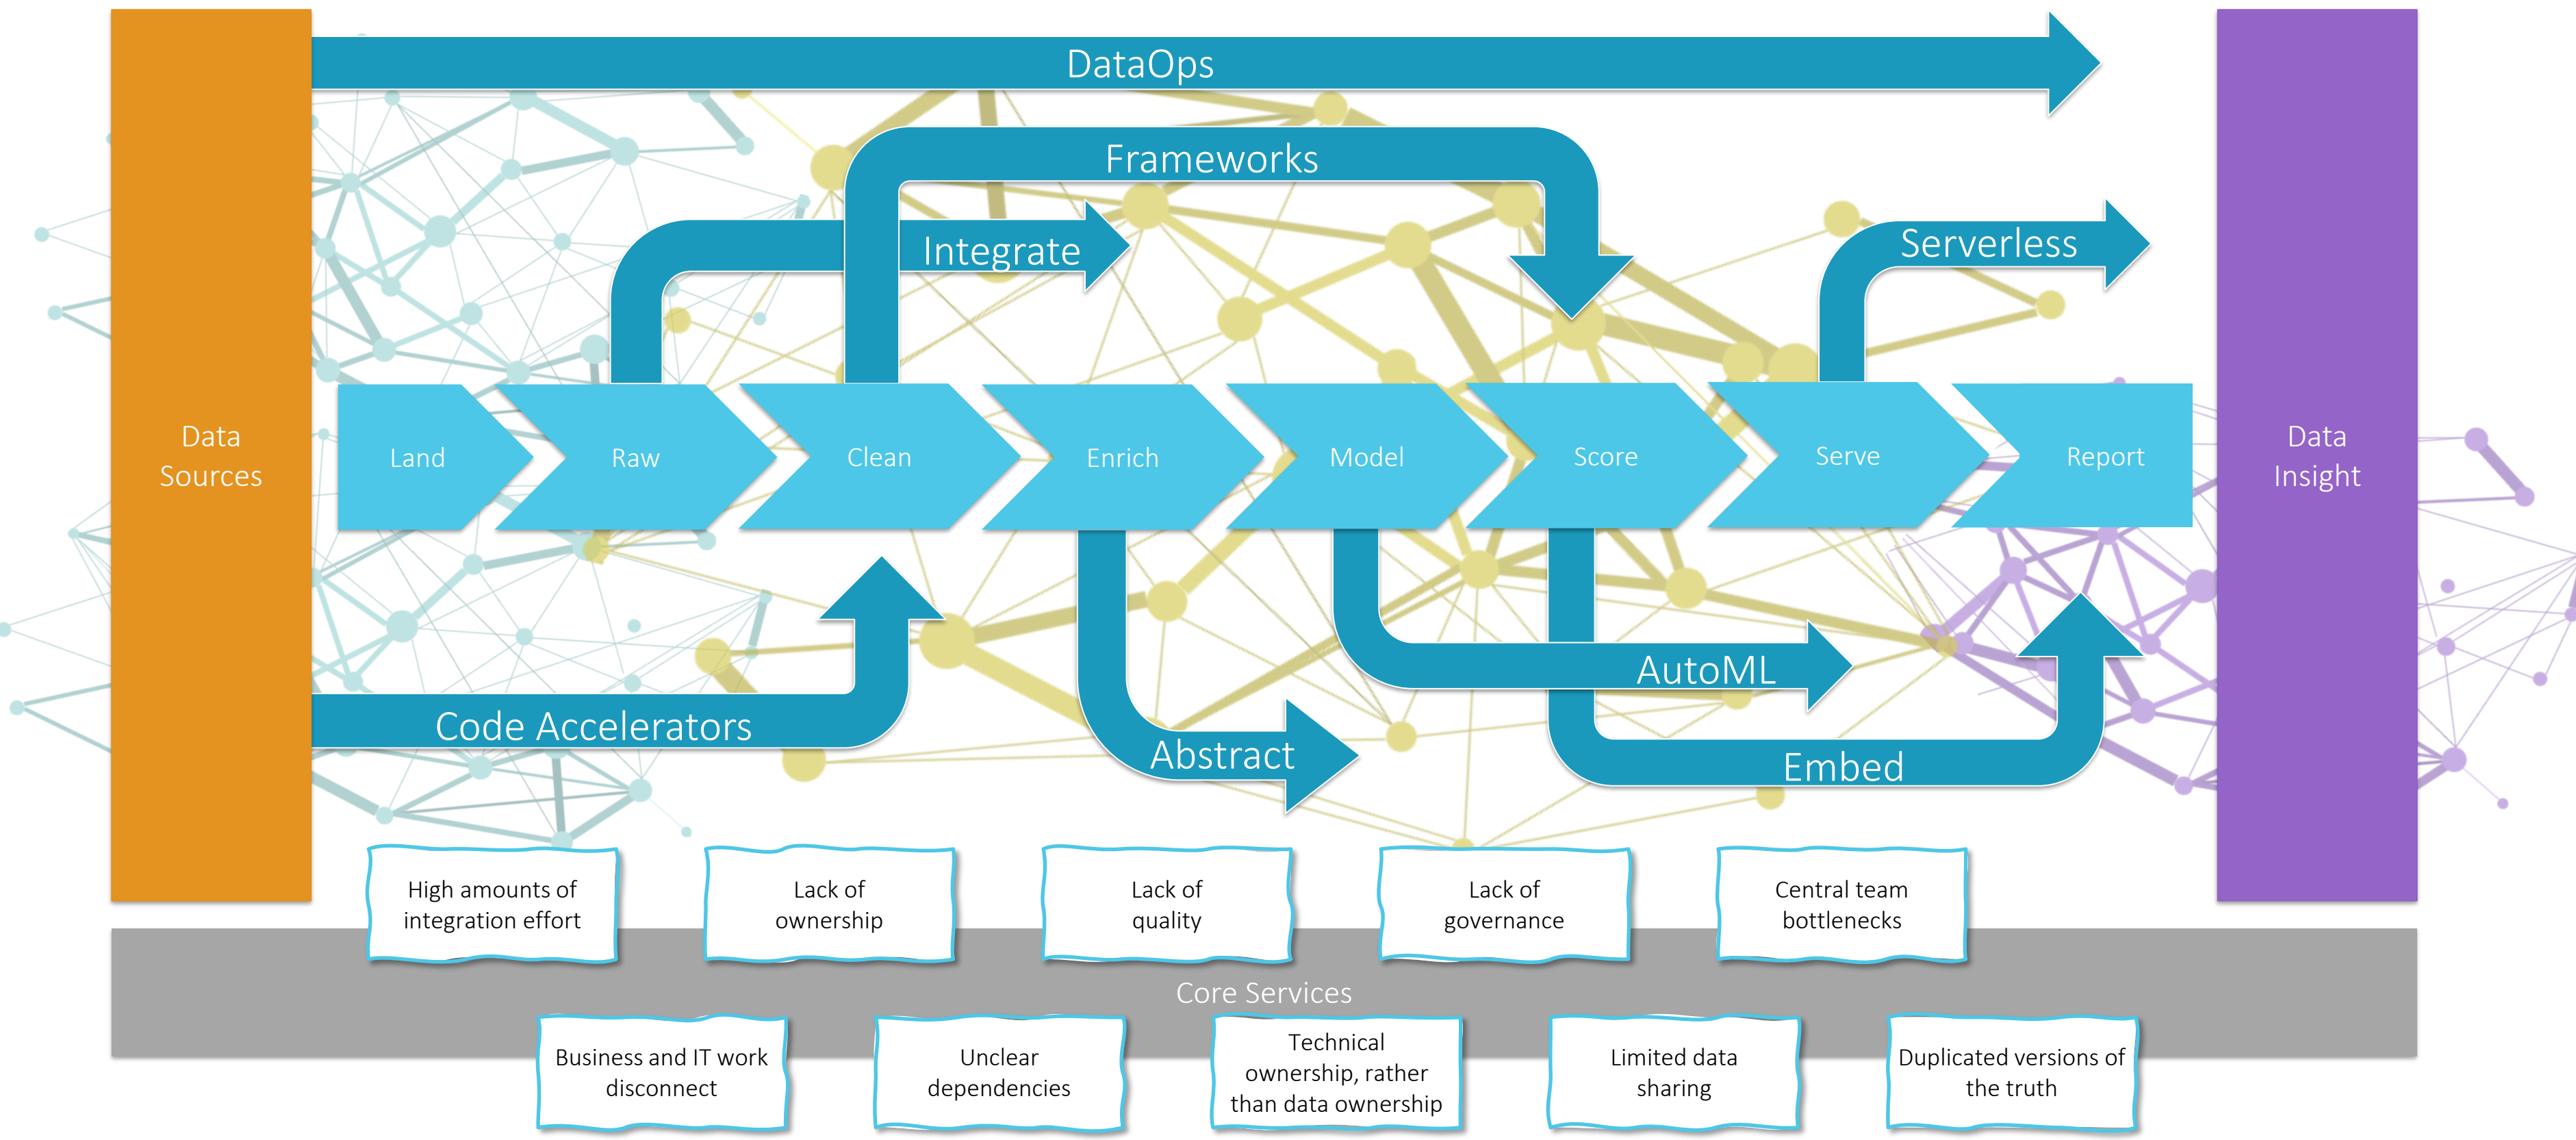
DataOps

Frameworks

Integrate

Serverless

Data Sources

Land

Raw

Clean

Enrich

Model

Score

Serve

Report

Data Insight

AutoML

Code Accelerators

Abstract

Embed

High amounts of integration effort

Lack of ownership

Lack of quality

Lack of governance

Central team bottlenecks

Core Services

Business and IT work disconnect

Unclear dependencies

Technical ownership, rather than data ownership

Limited data sharing

Duplicated versions of the truth